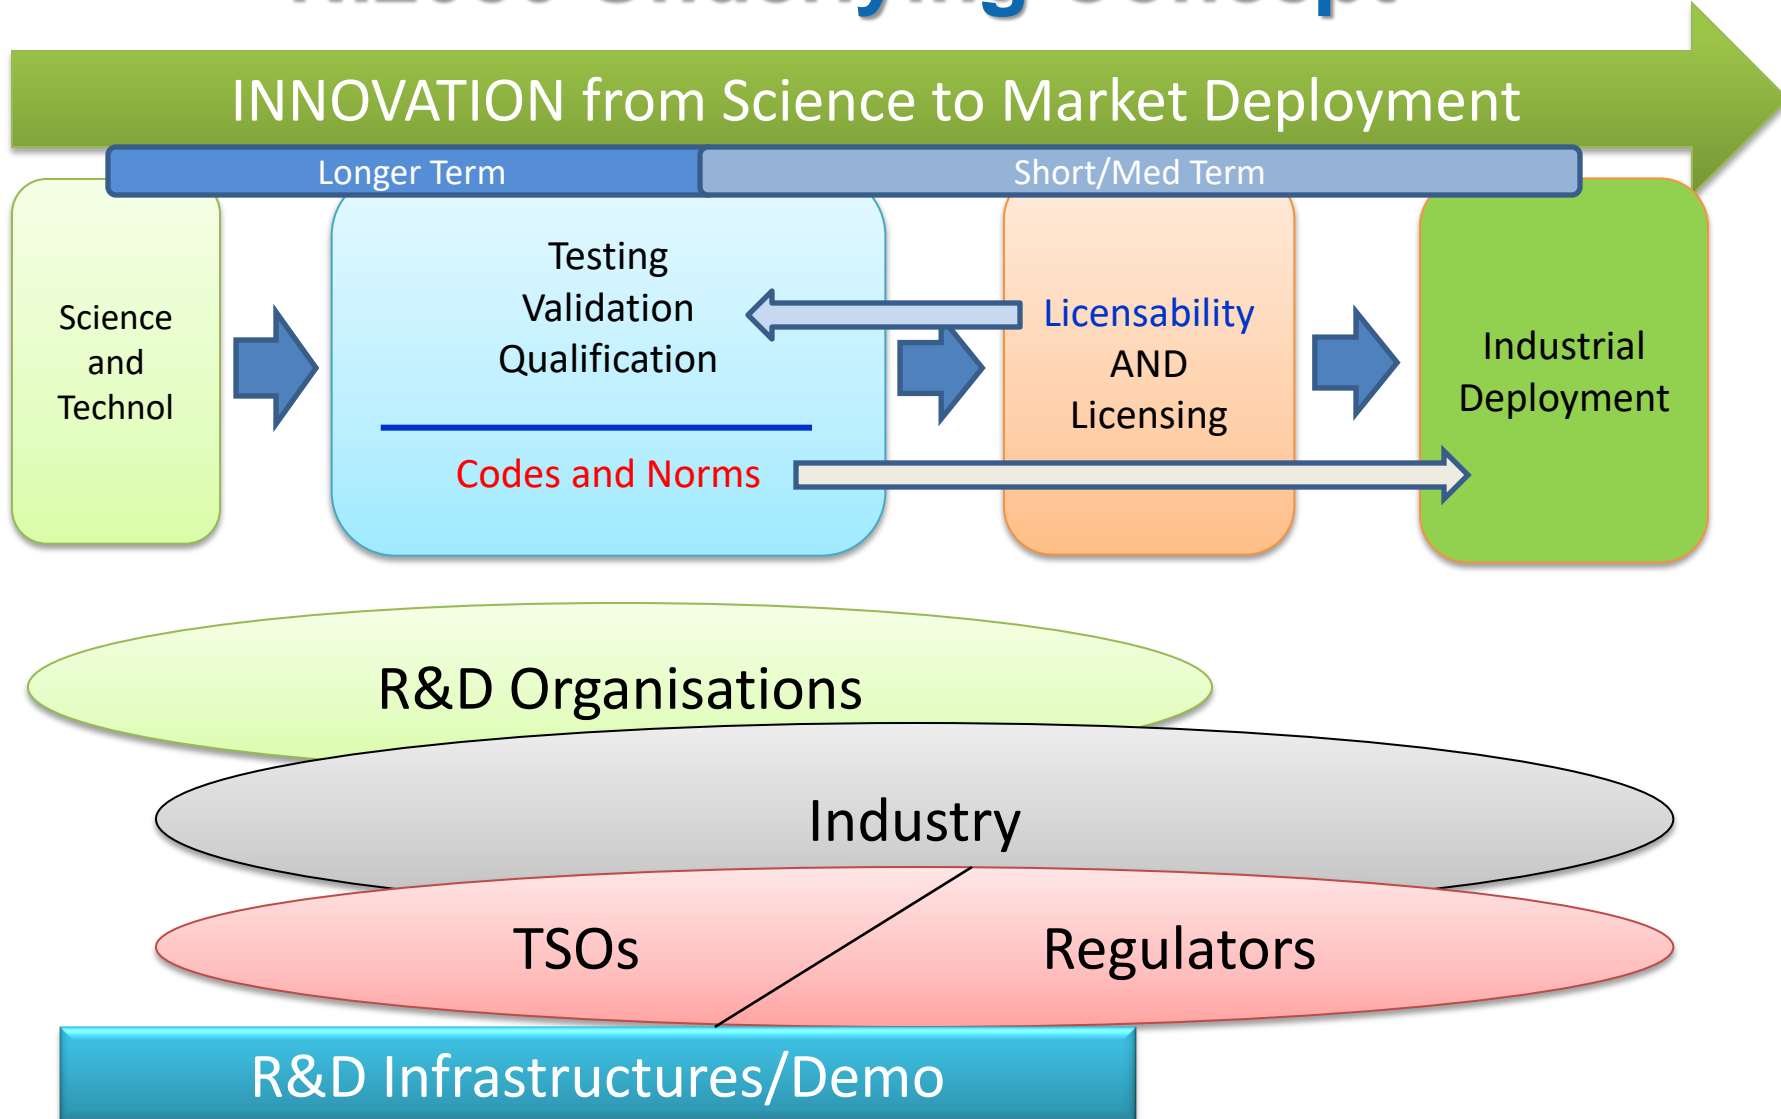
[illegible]

INNOVATION from Science to Market Deployment

Longer Term

Short/Med Term

Science and Technol

Testing Validation Qualification

Codes and Norms

Licensability AND Licensing

Industrial Deployment

R&D Organisations

Industry

TSOs

Regulators

R&D Infrastructures/Demo